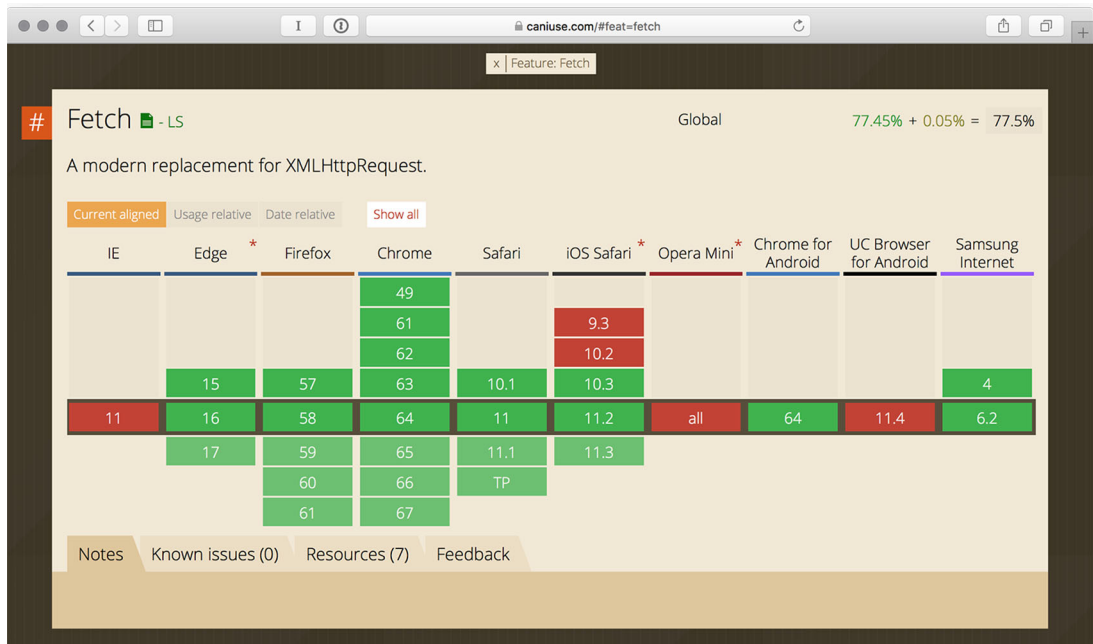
I
caniuse.com/#feat=fetch

x Feature: Fetch

# Fetch - LS

Global 77.45% + 0.05% = 77.5%

A modern replacement for XMLHttpRequest.

Current aligned Usage relative Date relative Show all

| IE | Edge * | Firefox | Chrome | Safari | iOS Safari * | Opera Mini * | Chrome for Android | UC Browser for Android | Samsung Internet |
|---|---|---|---|---|---|---|---|---|---|
| | | | 49 | | | | | | |
| | | | 61 | | 9.3 | | | | |
| | | | 62 | | 10.2 | | | | |
| | 15 | 57 | 63 | 10.1 | 10.3 | | | | 4 |
| 11 | 16 | 58 | 64 | 11 | 11.2 | all | 64 | 11.4 | 6.2 |
| | 17 | 59 | 65 | 11.1 | 11.3 | | | | |
| | | 60 | 66 | TP | | | | | |
| | | 61 | 67 | | | | | | |

Notes Known issues (0) Resources (7) Feedback